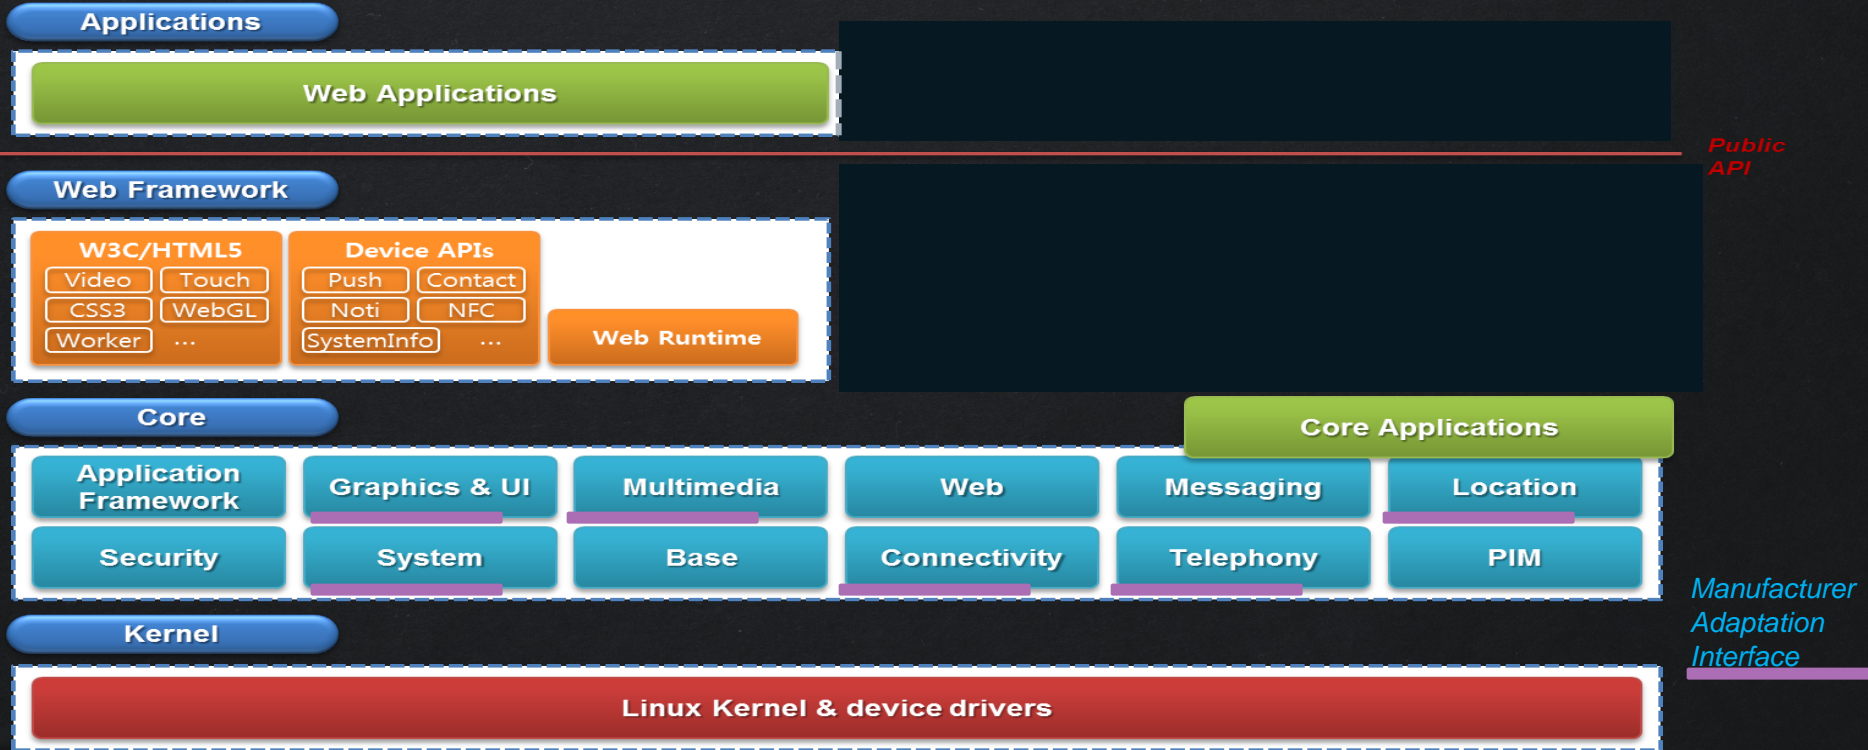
Applications

Web Applications

Public API

Web Framework

W3C/HTML5
Video
Touch
CSS3
WebGL
Worker
...

Device APIs
Push
Contact
Noti
NFC
SystemInfo
...

Web Runtime

Core

Core Applications

Application Framework
Graphics & UI
Multimedia
Web
Messaging
Location
Security
System
Base
Connectivity
Telephony
PIM

Manufacturer Adaptation Interface

Kernel

Linux Kernel & device drivers